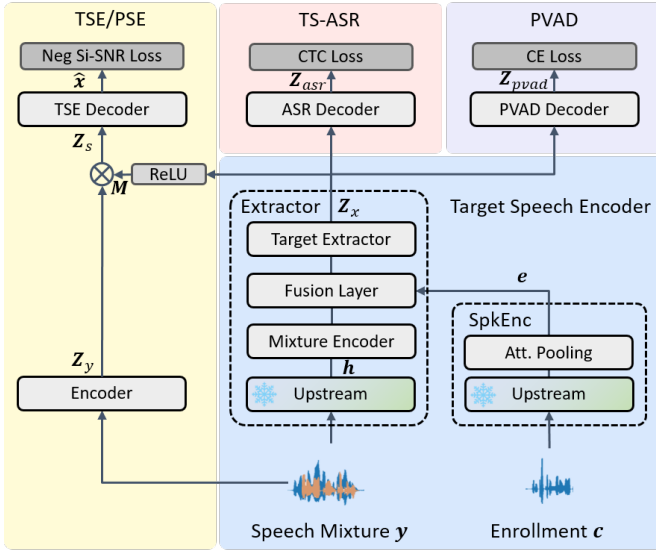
TSE/PSE

Neg Si-SNR Loss

$\hat{x}$

TSE Decoder

$Z_s$

ReLU

$M$

$Z_y$

Encoder

TS-ASR

CTC Loss

$Z_{asr}$

ASR Decoder

PVAD

CE Loss

$Z_{pvad}$

PVAD Decoder

Extractor $Z_x$

Target Speech Encoder

Target Extractor

$e$

Fusion Layer

SpkEnc

Mixture Encoder

Att. Pooling

$h$

Upstream

Upstream

Speech Mixture $y$

Enrollment $c$